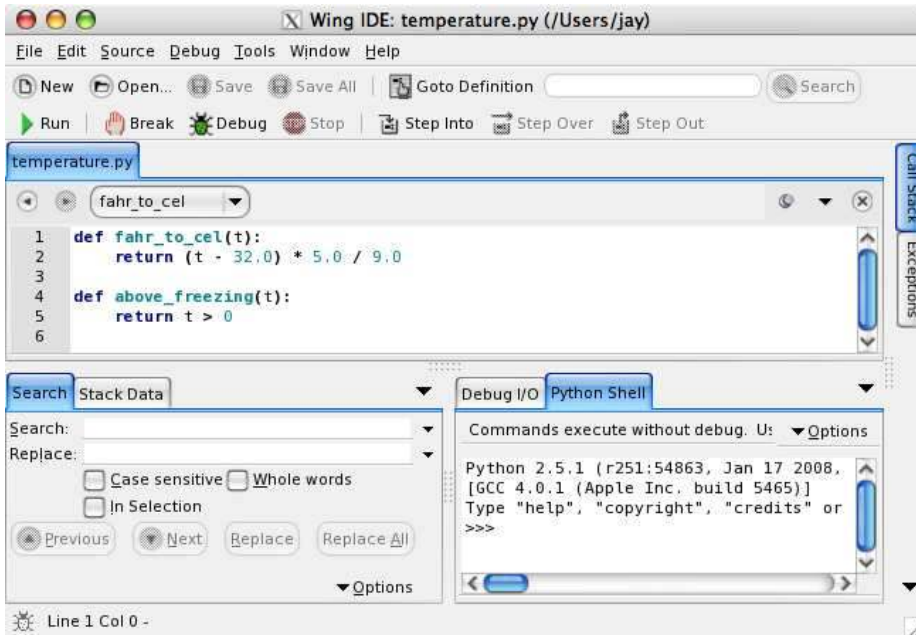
Wing IDE: temperature.py (/Users/jay)

File Edit Source Debug Tools Window Help

New Open... Save Save All Goto Definition Search

Run Break Debug Stop Step Into Step Over Step Out

temperature.py

fahr_to_cel

1 def fahr_to_cel(t):
2     return (t - 32.0) * 5.0 / 9.0
3
4 def above_freezing(t):
5     return t > 0
6

Call Stack Exceptions

Search Stack Data

Search:
Replace:
Case sensitive Whole words
In Selection
Previous Next Replace Replace All
Options

Debug I/O Python Shell

Commands execute without debug. Us Options

Python 2.5.1 (r251:54863, Jan 17 2008,
[GCC 4.0.1 (Apple Inc. build 5465)]
Type "help", "copyright", "credits" or
>>>

Line 1 Col 0 -